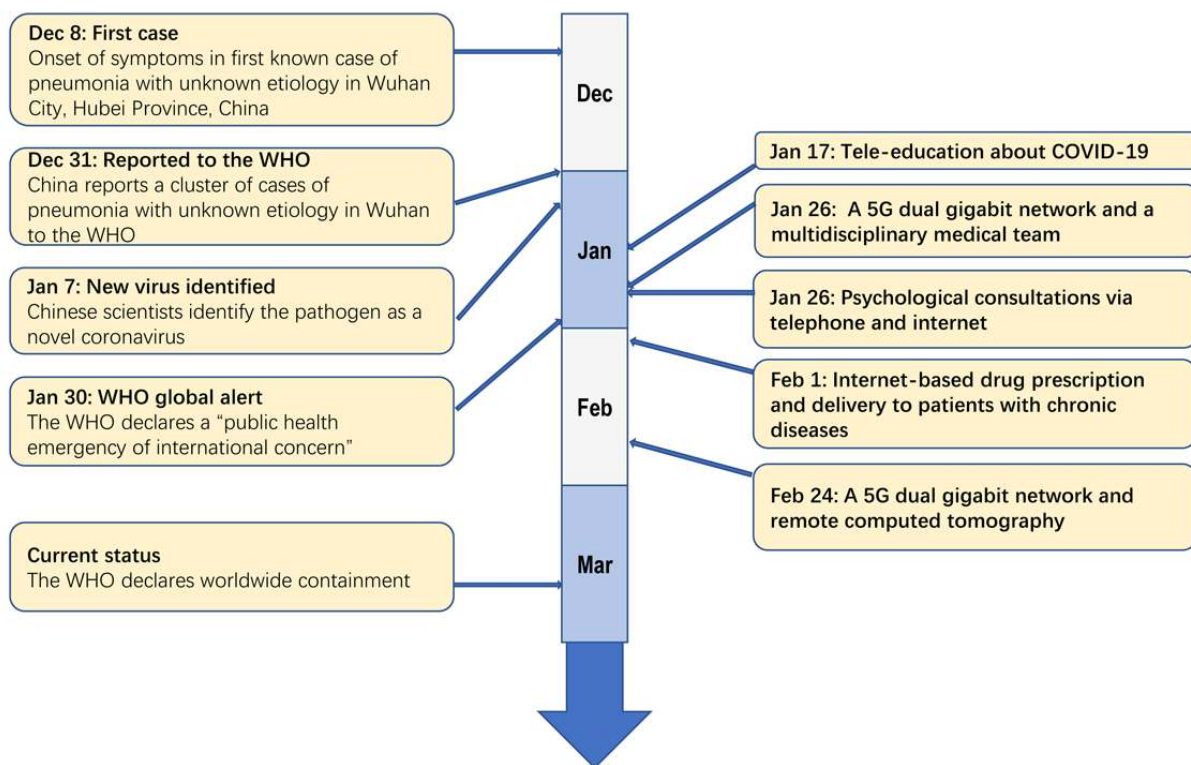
Dec 8: First case
Onset of symptoms in first known case of pneumonia with unknown etiology in Wuhan City, Hubei Province, China

Dec 31: Reported to the WHO
China reports a cluster of cases of pneumonia with unknown etiology in Wuhan to the WHO

Jan 7: New virus identified
Chinese scientists identify the pathogen as a novel coronavirus

Jan 30: WHO global alert
The WHO declares a "public health emergency of international concern"

Current status
The WHO declares worldwide containment

Dec

Jan

Feb

Mar

Jan 17: Tele-education about COVID-19

Jan 26: A 5G dual gigabit network and a multidisciplinary medical team

Jan 26: Psychological consultations via telephone and internet

Feb 1: Internet-based drug prescription and delivery to patients with chronic diseases

Feb 24: A 5G dual gigabit network and remote computed tomography